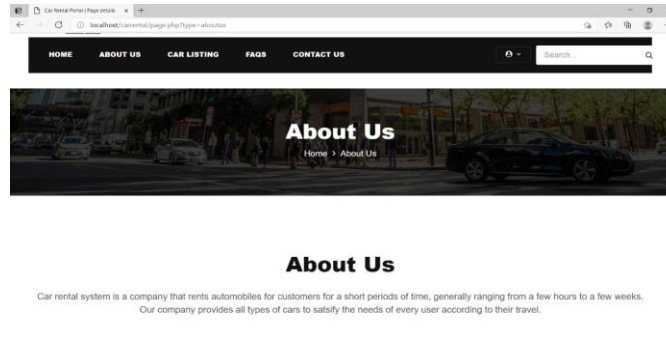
Car Rental Portal | Page details ×

localhost/carrental/page.php?type=aboutus

HOME ABOUT US CAR LISTING FAQS CONTACT US

Search...

About Us

Home > About Us

About Us

Car rental system is a company that rents automobiles for customers for a short periods of time, generally ranging from a few hours to a few weeks. Our company provides all types of cars to satsify the needs of every user according to their travel.